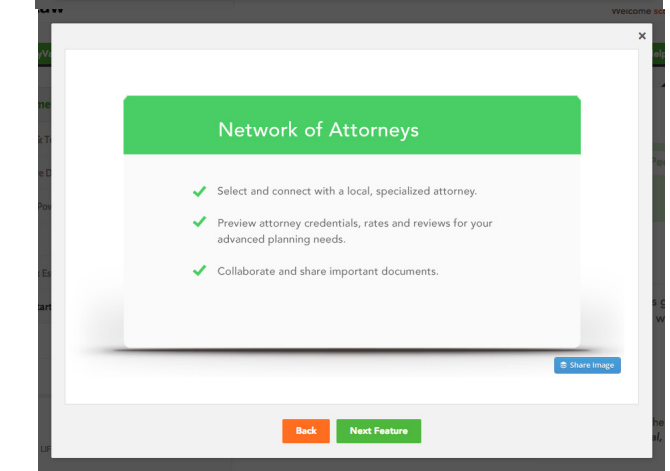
Welcome

×

Network of Attorneys

Select and connect with a local, specialized attorney.

Preview attorney credentials, rates and reviews for your advanced planning needs.

Collaborate and share important documents.

Share Image

Back

Next Feature